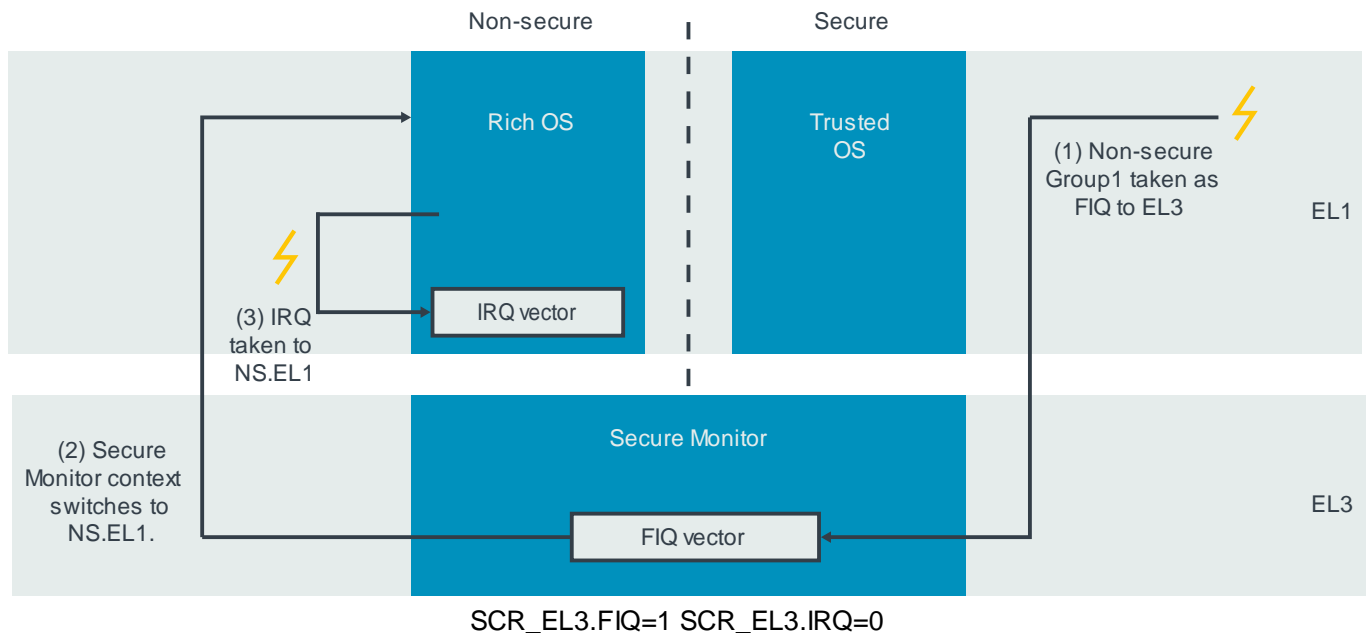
Non-secure

Secure

Rich OS

Trusted OS

(1) Non-secure Group1 taken as FIQ to EL3

EL1

IRQ vector

(3) IRQ taken to NS.EL1

Secure Monitor

(2) Secure Monitor context switches to NS.EL1.

FIQ vector

EL3

SCR_EL3.FIQ=1 SCR_EL3.IRQ=0